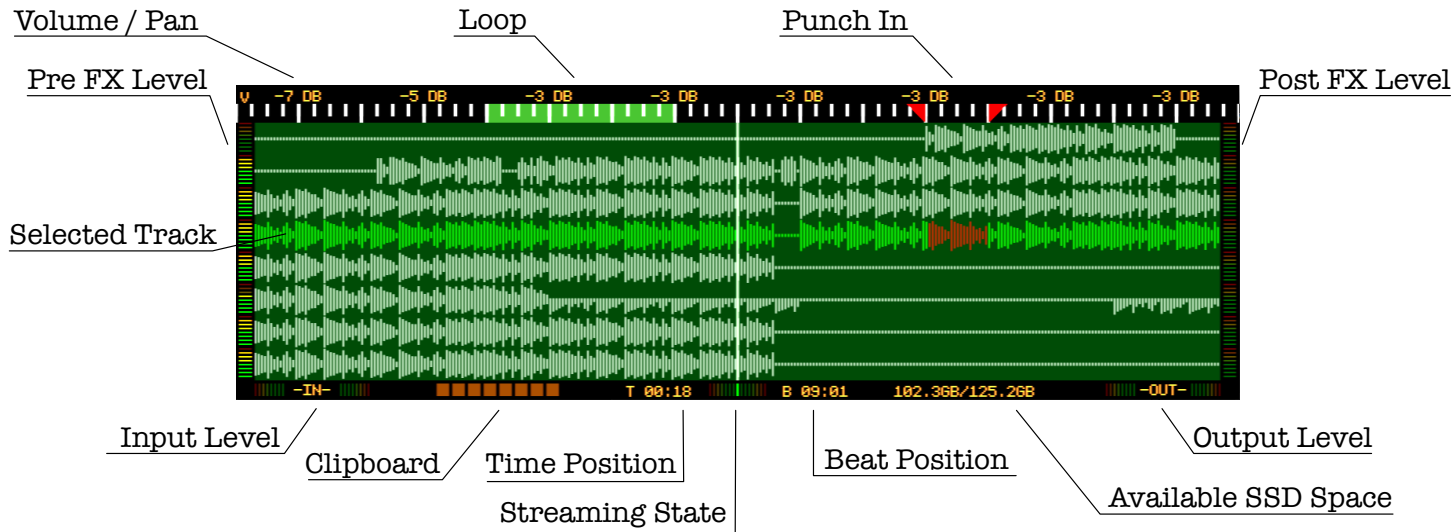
Volume / Pan

Loop

Punch In

Pre FX Level

Post FX Level

V -7 DB -5 DB -3 DB -3 DB -3 DB -3 DB -3 DB -3 DB

Selected Track

-IN- T 00:18 B 09:01 102.3GB/125.2GB -OUT-

Input Level

Clipboard

Time Position

Beat Position

Output Level

Available SSD Space

Streaming State